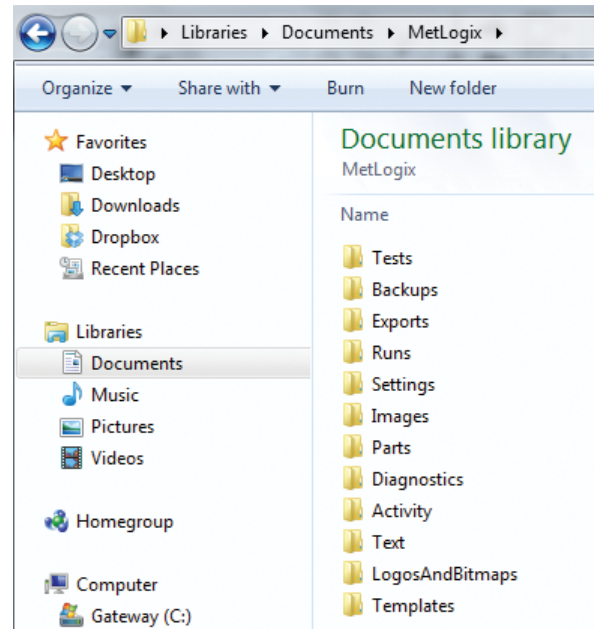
▸ Libraries ▸ Documents ▸ MetLogix ▸

Organize ▾ Share with ▾ Burn New folder

Favorites
Desktop
Downloads
Dropbox
Recent Places

Libraries
Documents
Music
Pictures
Videos

Homegroup

Computer
Gateway (C:)

Documents library
MetLogix

Name

Tests
Backups
Exports
Runs
Settings
Images
Parts
Diagnostics
Activity
Text
LogosAndBitmaps
Templates